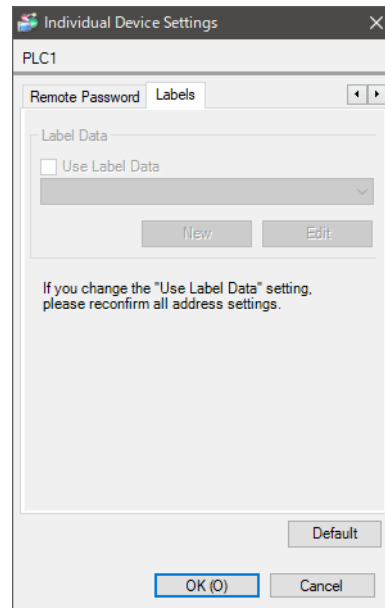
Individual Device Settings

PLC1

Remote Password

Labels

Label Data

Use Label Data

New

Edit

If you change the "Use Label Data" setting, please reconfirm all address settings.

Default

OK (O)

Cancel